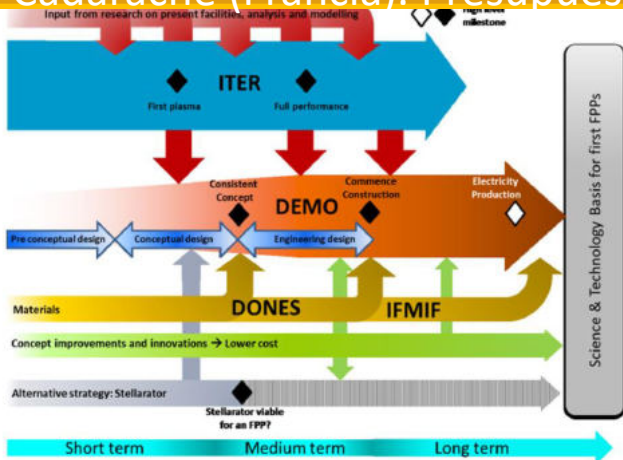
Cadarache (Francia). Propuesta

Input from research on present facilities, analysis and modelling

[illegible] milestone

ITER

First plasma

Full performance

Consistent Concept

DEMO

Commence Construction

Electricity Production

Pre conceptual design

Conceptual design

Engineering design

Materials

DONES

IFMIF

Concept improvements and innovations → Lower cost

Alternative strategy: Stellarator

Stellarator viable for an FPP?

Science & Technology Basis for first FPPs

Short term

Medium term

Long term